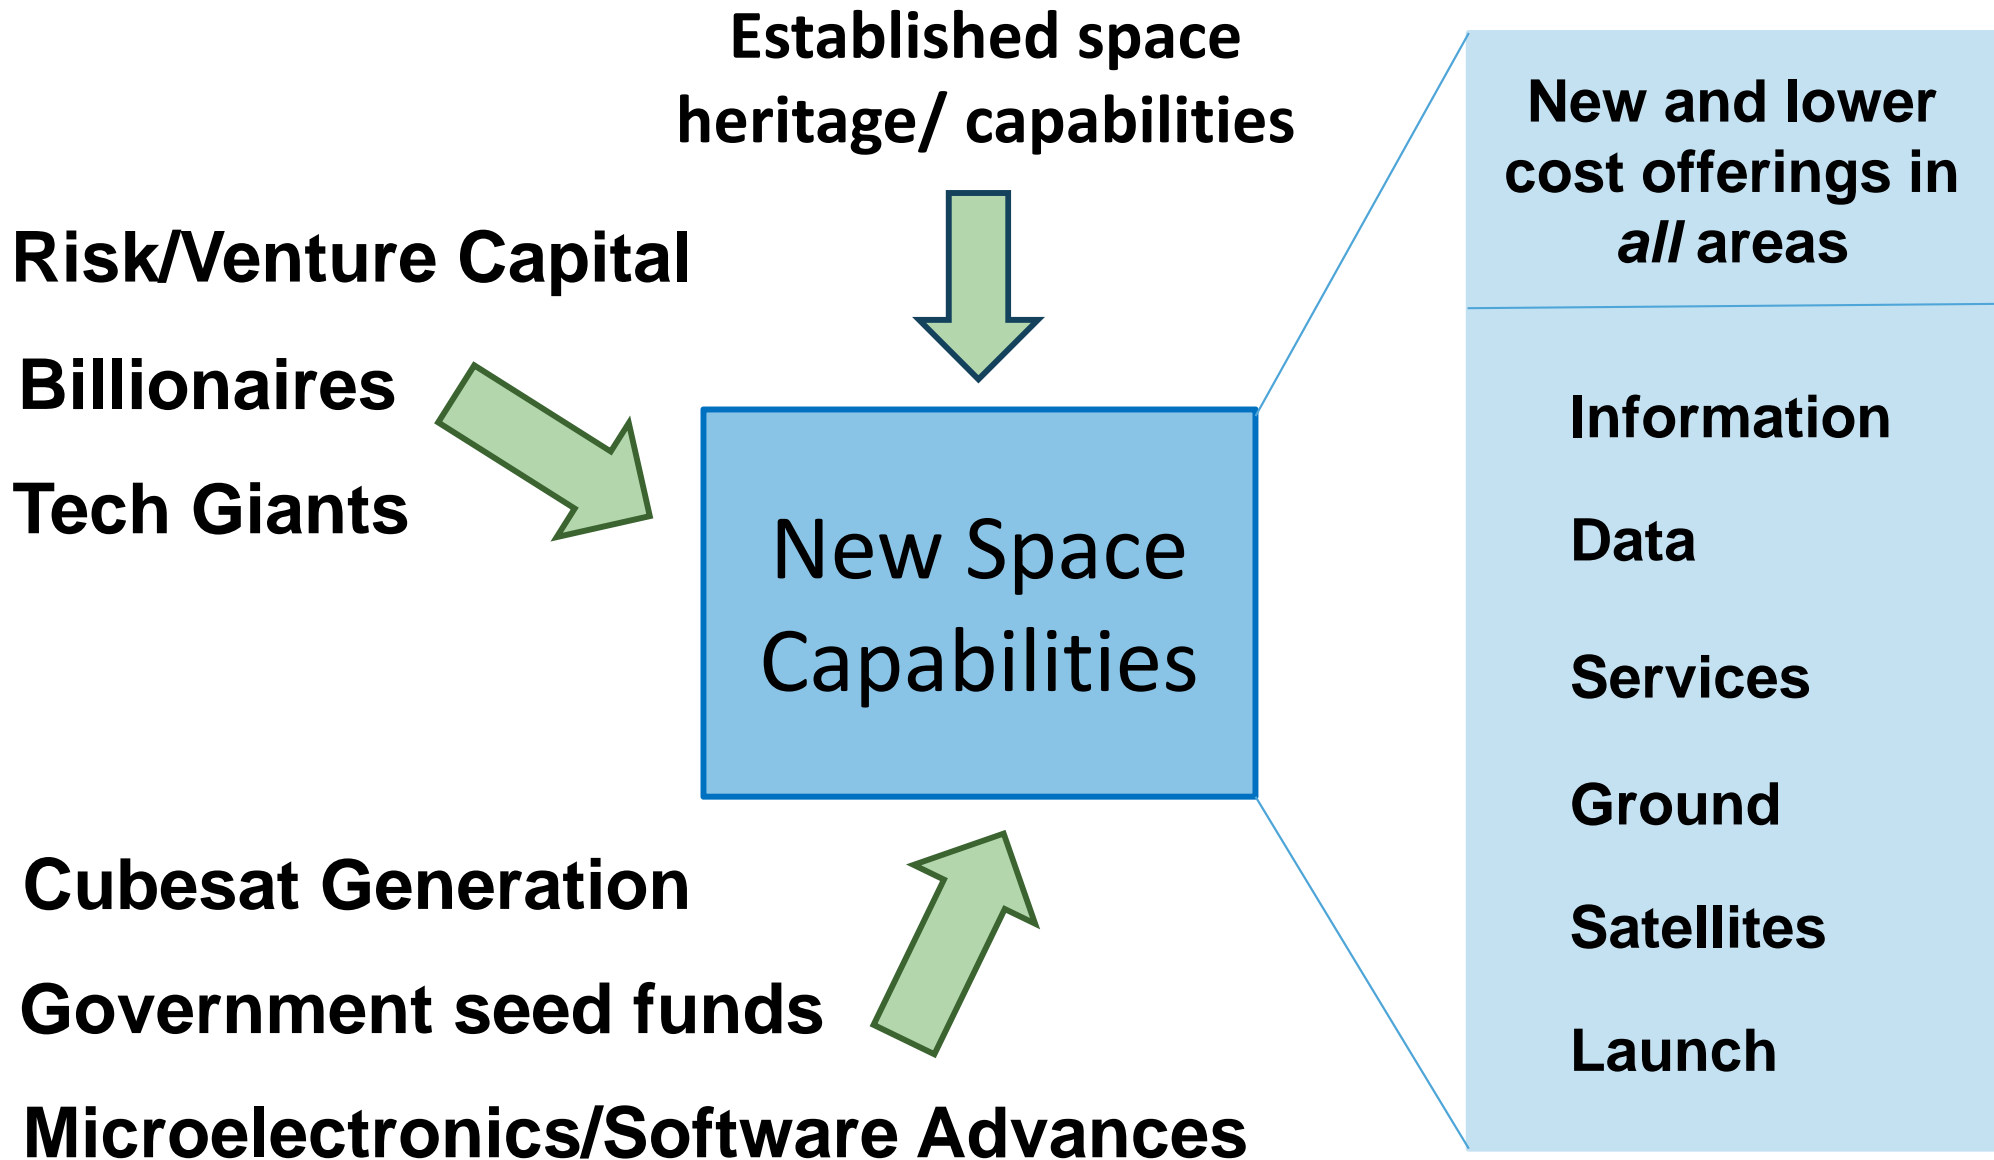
Established space heritage/ capabilities

Risk/Venture Capital

Billionaires

Tech Giants

New Space Capabilities

Cubesat Generation

Government seed funds

Microelectronics/Software Advances

New and lower cost offerings in *all* areas

Information

Data

Services

Ground

Satellites

Launch